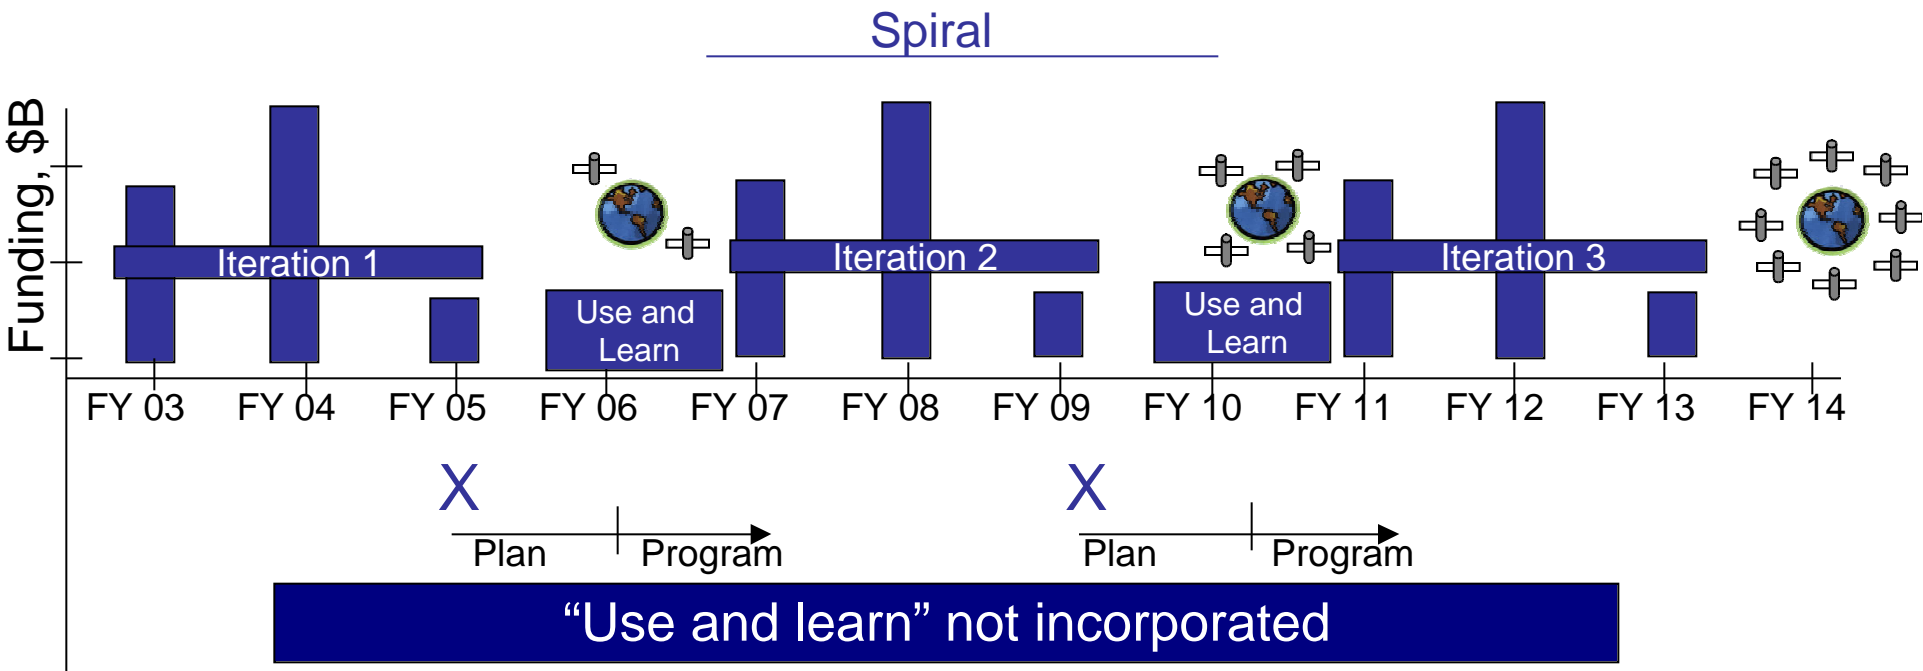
Spiral

Funding, $B

Iteration 1

Use and Learn

Iteration 2

Use and Learn

Iteration 3

FY 03 FY 04 FY 05 FY 06 FY 07 FY 08 FY 09 FY 10 FY 11 FY 12 FY 13 FY 14

X

Plan Program

X

Plan Program

“Use and learn” not incorporated